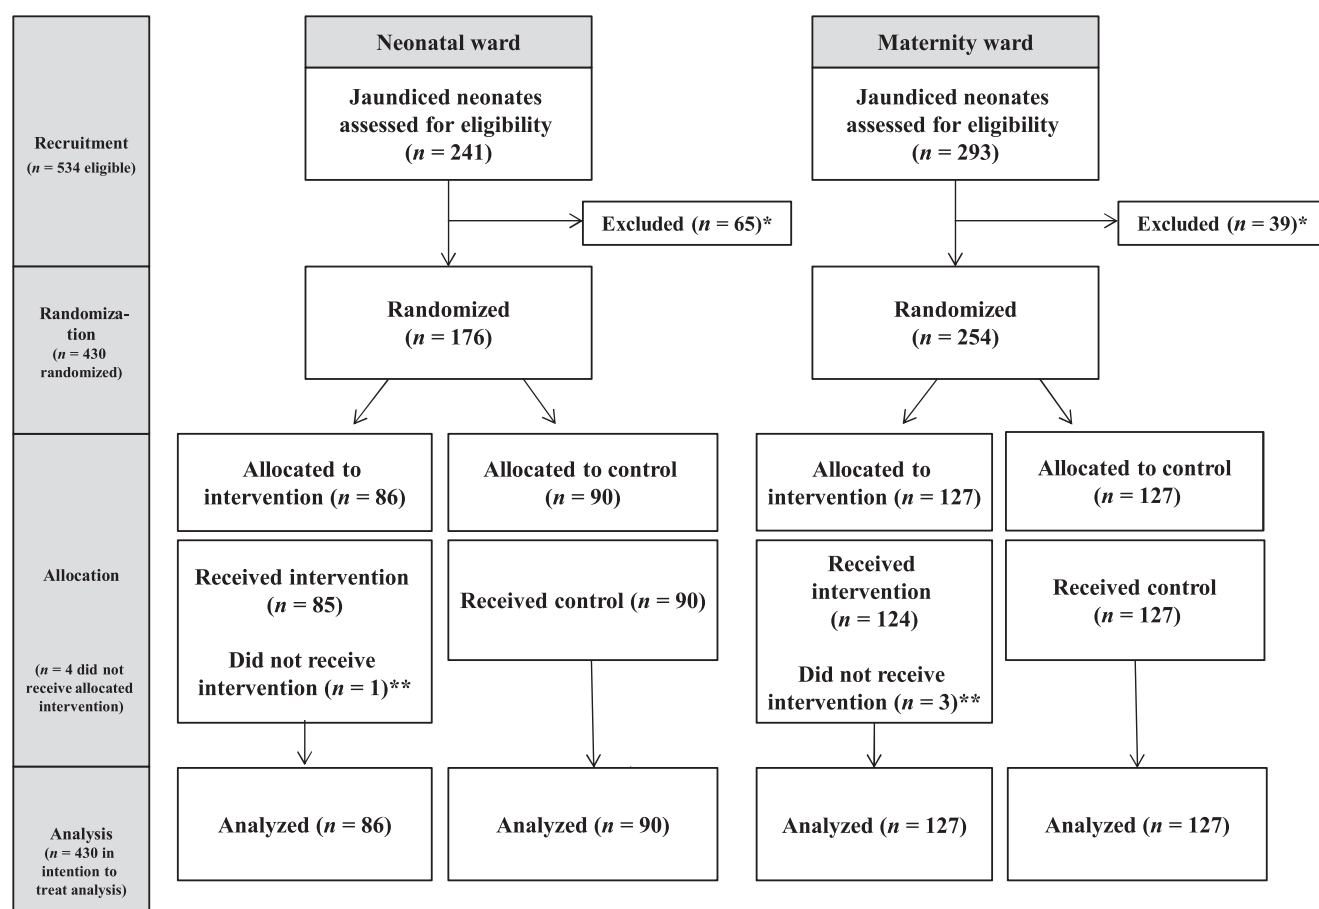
Recruitment
($n$ = 534 eligible)

Randomization
($n$ = 430 randomized)

Allocation

($n$ = 4 did not receive allocated intervention)

Analysis
($n$ = 430 in intention to treat analysis)

Neonatal ward

Jaundiced neonates assessed for eligibility
($n$ = 241)

Excluded ($n$ = 65)*

Randomized
($n$ = 176)

Allocated to intervention ($n$ = 86)

Allocated to control
($n$ = 90)

Received intervention
($n$ = 85)

Did not receive intervention ($n$ = 1)**

Received control ($n$ = 90)

Analyzed ($n$ = 86)

Analyzed ($n$ = 90)

Maternity ward

Jaundiced neonates assessed for eligibility
($n$ = 293)

Excluded ($n$ = 39)*

Randomized
($n$ = 254)

Allocated to intervention ($n$ = 127)

Allocated to control
($n$ = 127)

Received intervention
($n$ = 124)

Did not receive intervention ($n$ = 3)**

Received control
($n$ = 127)

Analyzed ($n$ = 127)

Analyzed ($n$ = 127)